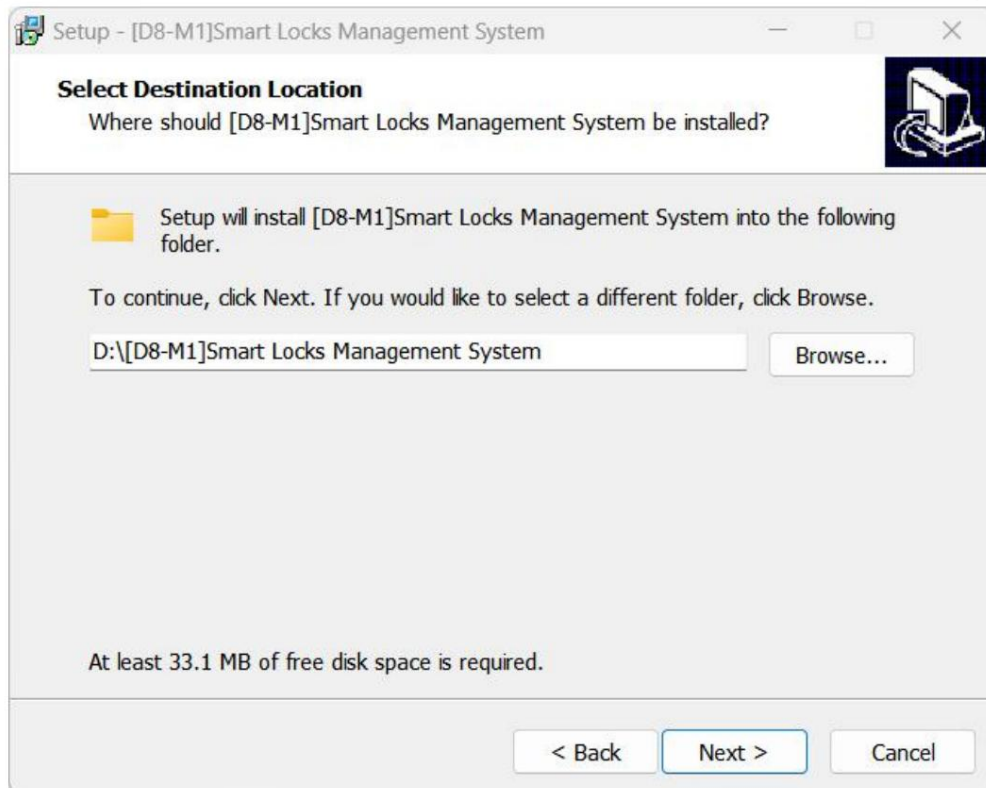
Setup - [D8-M1]Smart Locks Management System

Select Destination Location
Where should [D8-M1]Smart Locks Management System be installed?

Setup will install [D8-M1]Smart Locks Management System into the following folder.

To continue, click Next. If you would like to select a different folder, click Browse.

D:\[D8-M1]Smart Locks Management System

Browse...

At least 33.1 MB of free disk space is required.

< Back

Next >

Cancel